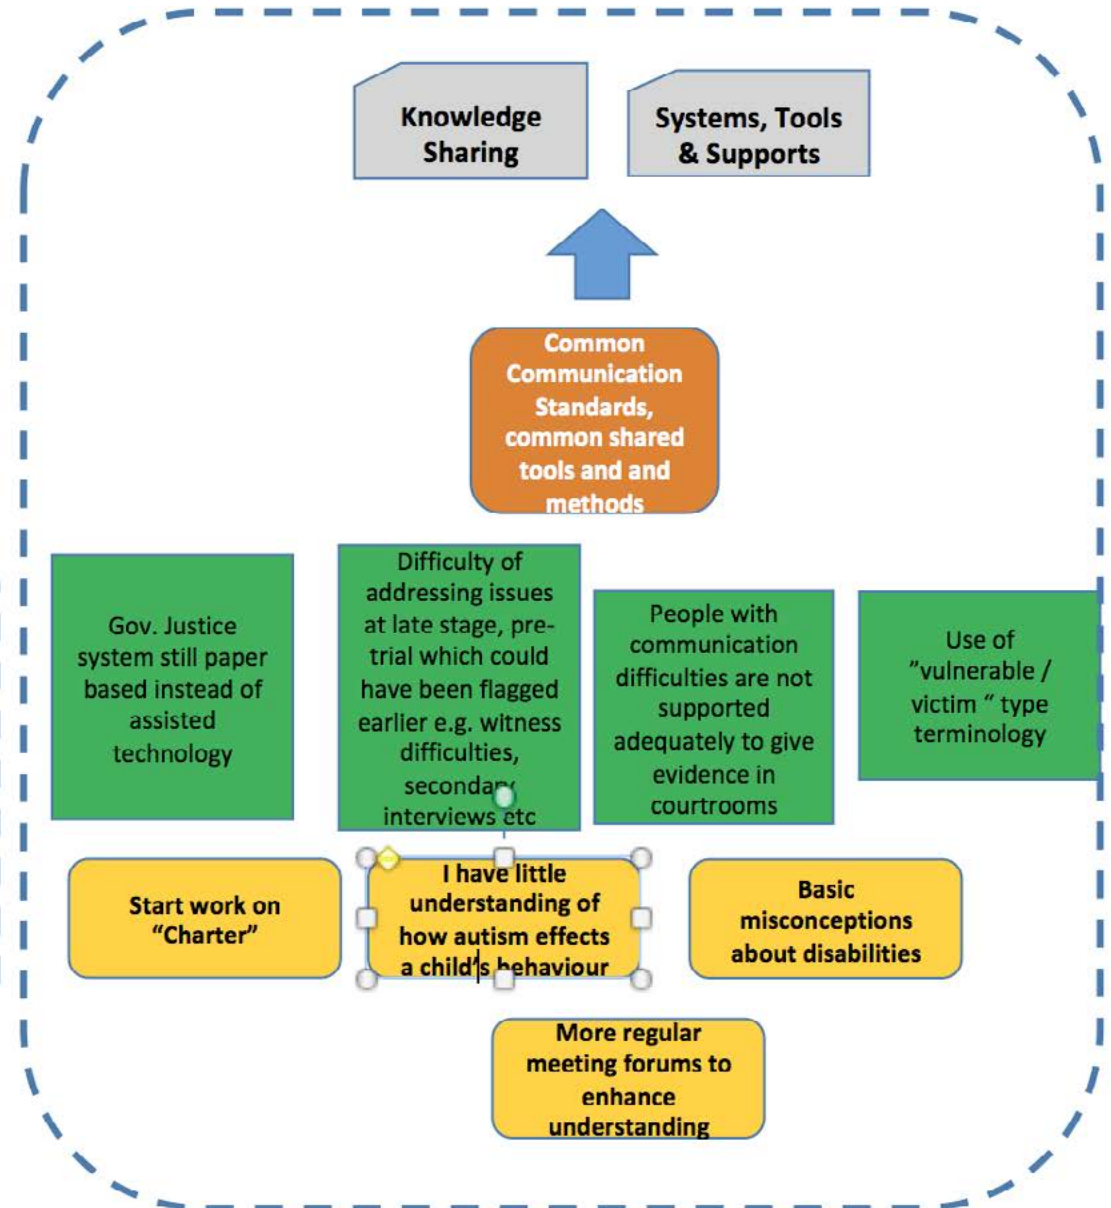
Knowledge Sharing

Systems, Tools & Supports

Common Communication Standards, common shared tools and and methods

Gov. Justice system still paper based instead of assisted technology

Difficulty of addressing issues at late stage, pre-trial which could have been flagged earlier e.g. witness difficulties, secondary interviews etc

People with communication difficulties are not supported adequately to give evidence in courtrooms

Use of "vulnerable / victim " type terminology

Start work on "Charter"

I have little understanding of how autism effects a child's behaviour

Basic misconceptions about disabilities

More regular meeting forums to enhance understanding